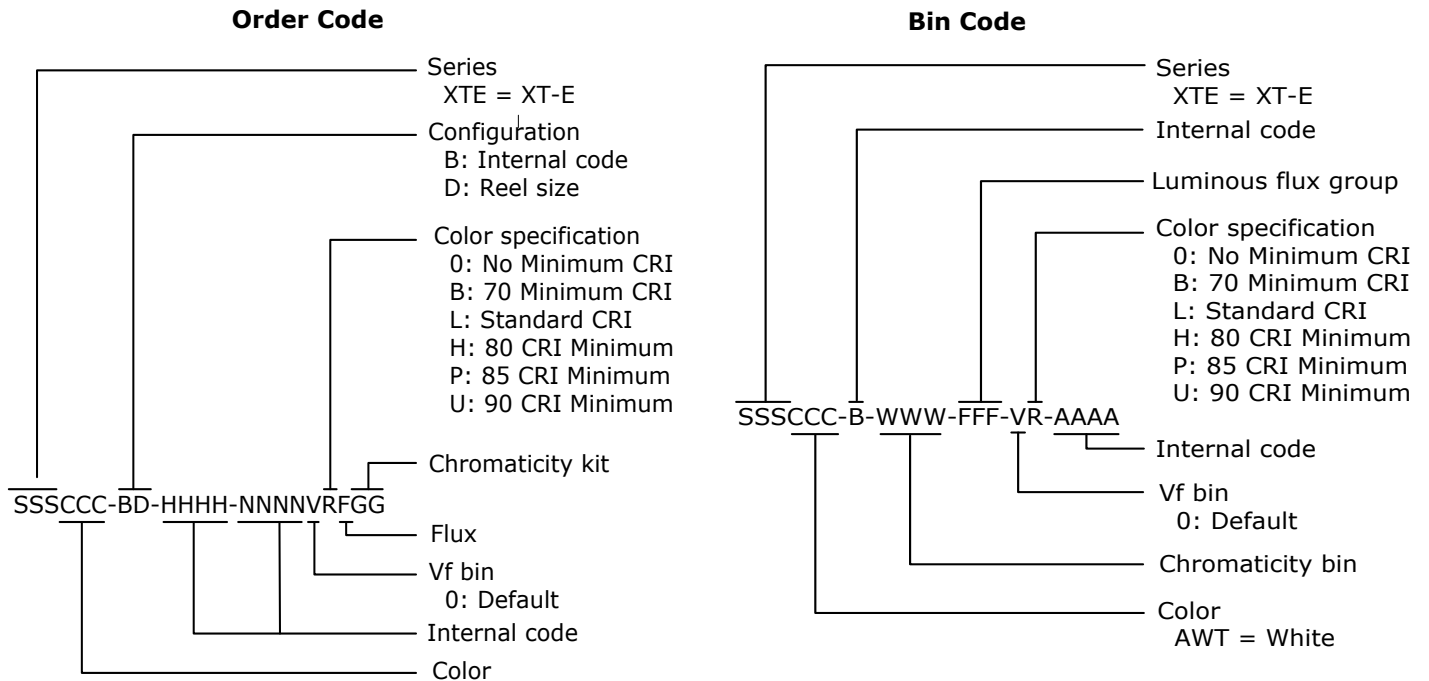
Order Code

Series
XTE = XT-E

Configuration
B: Internal code
D: Reel size

Color specification
0: No Minimum CRI
B: 70 Minimum CRI
L: Standard CRI
H: 80 CRI Minimum
P: 85 CRI Minimum
U: 90 CRI Minimum

Chromaticity kit

SSSCCC-BD-HHHH-NNNNVRFGG

Flux

Vf bin
0: Default

Internal code

Color

Bin Code

Series
XTE = XT-E

Internal code

Luminous flux group

Color specification
0: No Minimum CRI
B: 70 Minimum CRI
L: Standard CRI
H: 80 CRI Minimum
P: 85 CRI Minimum
U: 90 CRI Minimum

SSSCCC-B-WWW-FFF-VR-AAAA

Internal code

Vf bin
0: Default

Chromaticity bin

Color
AWT = White